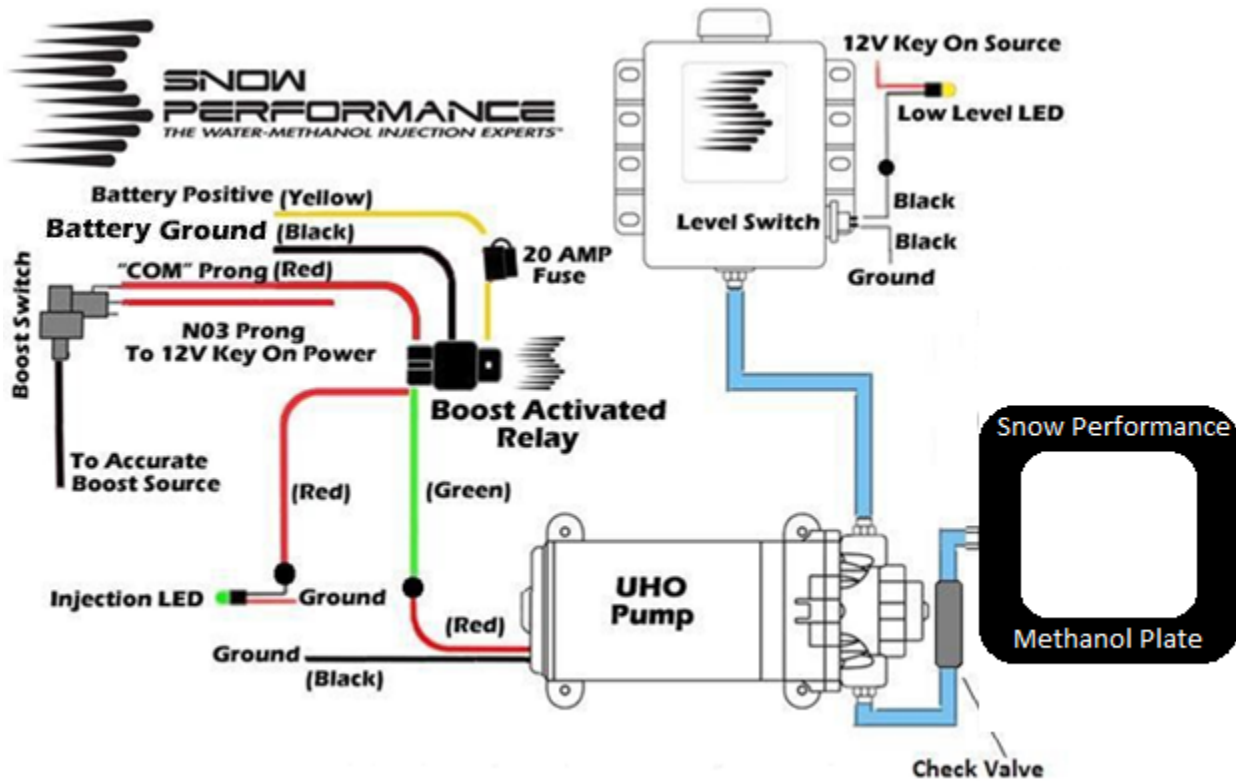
SNOW PERFORMANCE
THE WATER-METHANOL INJECTION EXPERTS

12V Key On Source
Low Level LED
Black
Black
Ground
Level Switch

Battery Positive (Yellow)
Battery Ground (Black)
20 AMP Fuse
"COM" Prong (Red)
Boost Switch
N03 Prong To 12V Key On Power
Boost Activated Relay
To Accurate Boost Source
(Red)
(Green)
Injection LED
Ground
(Red)
Ground
(Black)
UHO Pump
Snow Performance
Methanol Plate
Check Valve